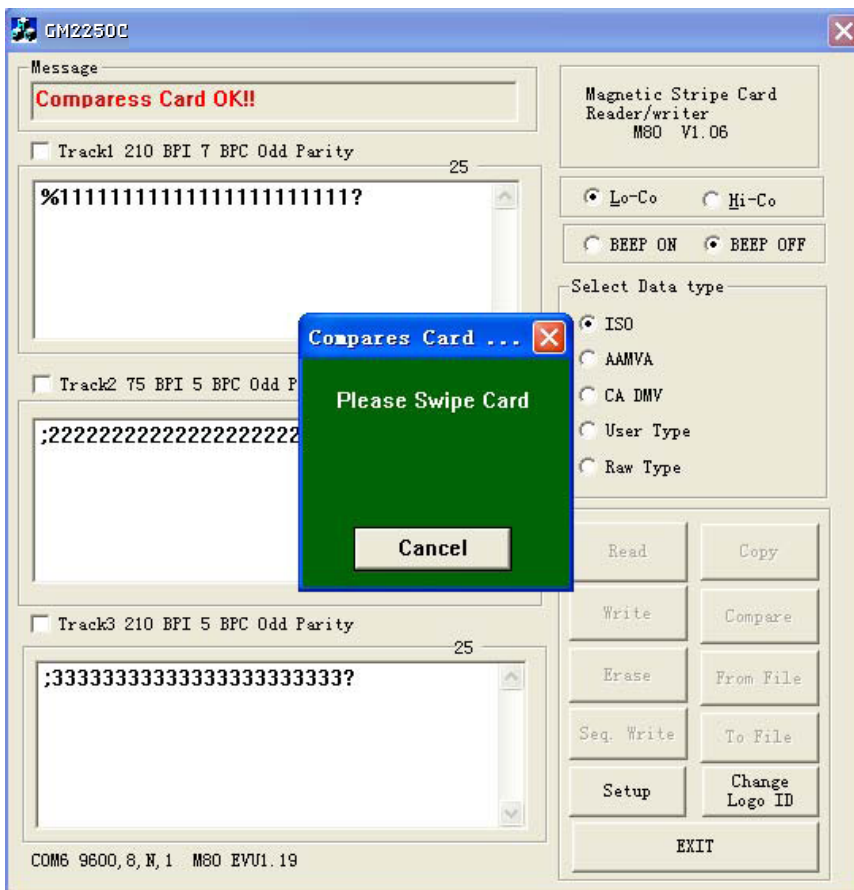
GM2250C

Message
Comparess Card OK!!

Magnetic Stripe Card Reader/writer
M80 V1.06

Track1 210 BPI 7 BPC Odd Parity
25
%1111111111111111111111?

Lo-Co
Hi-Co

BEEP ON
BEEP OFF

Select Data type
ISO
AAMVA
CA DMV
User Type
Raw Type

Compares Card ...
Please Swipe Card
Cancel

Track2 75 BPI 5 BPC Odd P
;2222222222222222222

Read
Copy
Write
Compare
Erase
From File
Seq. Write
To File
Setup
Change Logo ID
EXIT

Track3 210 BPI 5 BPC Odd Parity
25
;3333333333333333333333?

COM6 9600,8,N,1 M80 EVU1.19